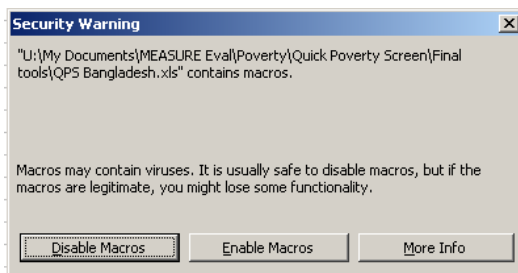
Security Warning

"U:\My Documents\MEASURE Eval\Poverty\Quick Poverty Screen\Final tools\QPS Bangladesh.xls" contains macros.

Macros may contain viruses. It is usually safe to disable macros, but if the macros are legitimate, you might lose some functionality.

Disable Macros

Enable Macros

More Info